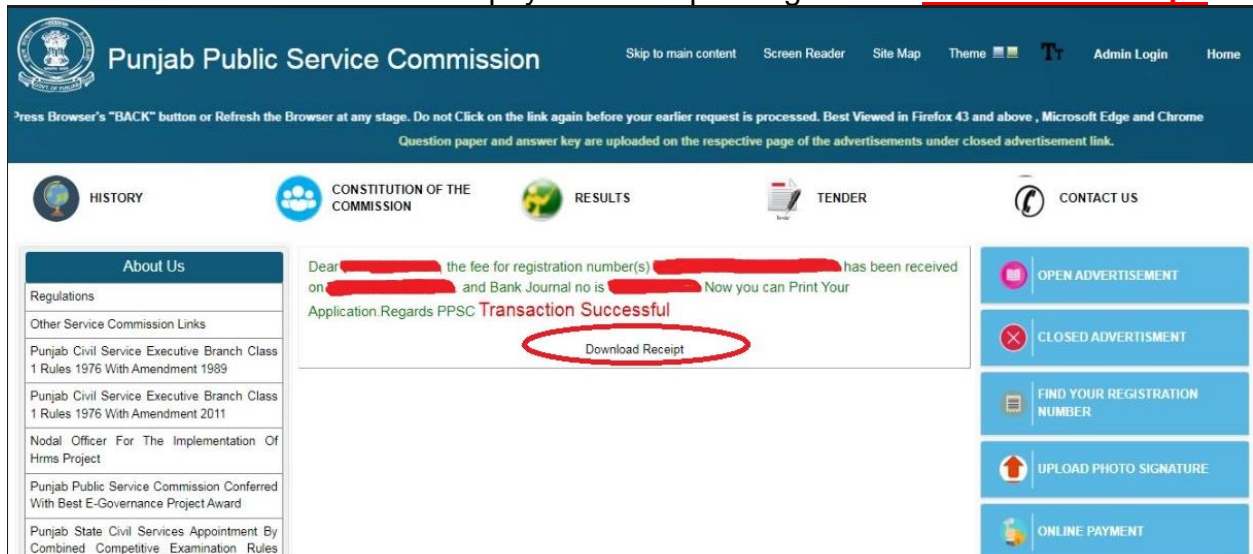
Punjab Public Service Commission

Skip to main content Screen Reader Site Map Theme Admin Login Home

ress Browser's "BACK" button or Refresh the Browser at any stage. Do not Click on the link again before your earlier request is processed. Best Viewed in Firefox 43 and above , Microsoft Edge and Chrome

Question paper and answer key are uploaded on the respective page of the advertisements under closed advertisement link.

HISTORY

CONSTITUTION OF THE COMMISSION

RESULTS

TENDER

CONTACT US

About Us

Regulations

Other Service Commission Links

Punjab Civil Service Executive Branch Class 1 Rules 1976 With Amendment 1989

Punjab Civil Service Executive Branch Class 1 Rules 1976 With Amendment 2011

Nodal Officer For The Implementation Of Hrms Project

Punjab Public Service Commission Conferred With Best E-Governance Project Award

Punjab State Civil Services Appointment By Combined Competitive Examination Rules

Dear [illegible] the fee for registration number(s) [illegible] has been received on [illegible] and Bank Journal no is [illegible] Now you can Print Your Application.Regards PPSC Transaction Successful

Download Receipt

OPEN ADVERTISEMENT

CLOSED ADVERTISMENT

FIND YOUR REGISTRATION NUMBER

UPLOAD PHOTO SIGNATURE

ONLINE PAYMENT